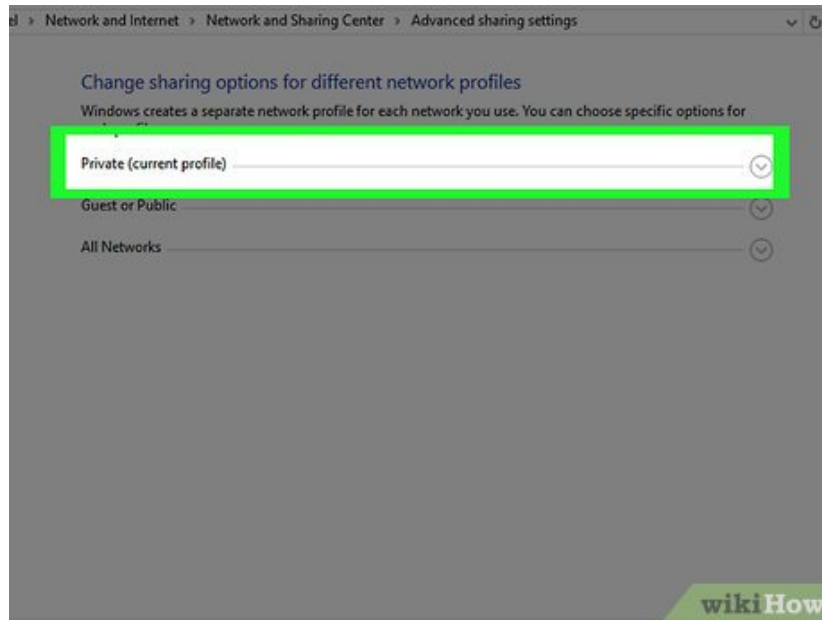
el › Network and Internet › Network and Sharing Center › Advanced sharing settings

Change sharing options for different network profiles

Windows creates a separate network profile for each network you use. You can choose specific options for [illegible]

Private (current profile)

Guest or Public

All Networks

wikiHow